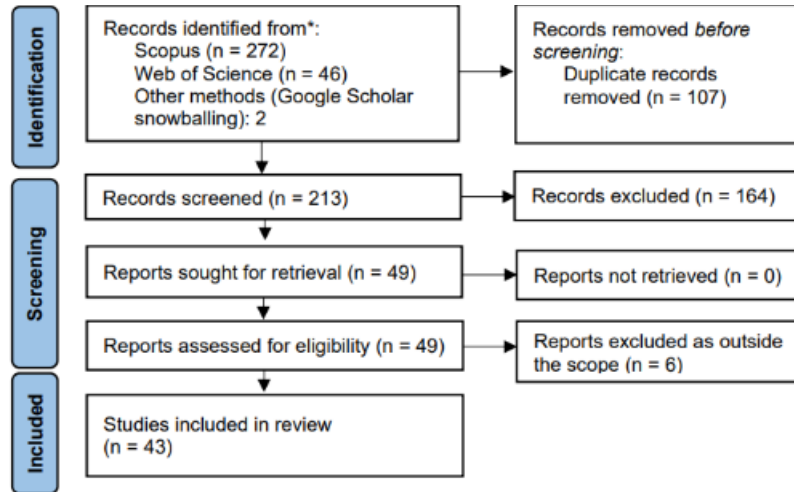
Identification

Records identified from*:
Scopus (n = 272)
Web of Science (n = 46)
Other methods (Google Scholar snowballing): 2

Records removed before screening:
Duplicate records removed (n = 107)

Screening

Records screened (n = 213)

Records excluded (n = 164)

Reports sought for retrieval (n = 49)

Reports not retrieved (n = 0)

Reports assessed for eligibility (n = 49)

Reports excluded as outside the scope (n = 6)

Included

Studies included in review (n = 43)